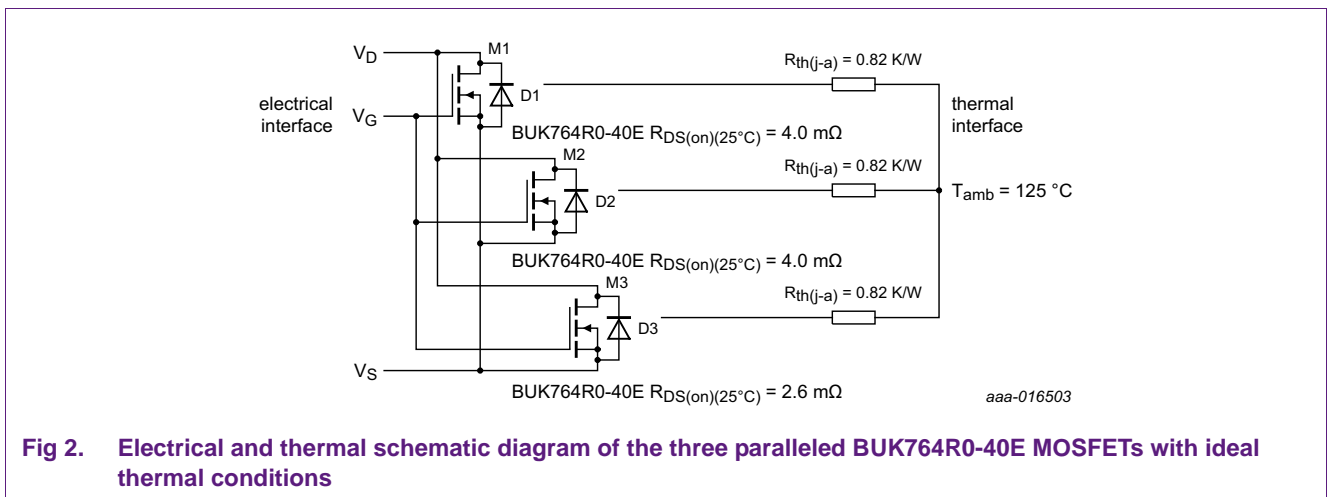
$V_D$

M1

electrical interface

$V_G$

D1

$R_{th(j-a)}$ = 0.82 K/W

thermal interface

BUK764R0-40E $R_{DS(on)(25°C)}$ = 4.0 mΩ

M2

$R_{th(j-a)}$ = 0.82 K/W

D2

$T_{amb}$ = 125 °C

BUK764R0-40E $R_{DS(on)(25°C)}$ = 4.0 mΩ

M3

$R_{th(j-a)}$ = 0.82 K/W

D3

$V_S$

BUK764R0-40E $R_{DS(on)(25°C)}$ = 2.6 mΩ

aaa-016503

Fig 2. Electrical and thermal schematic diagram of the three paralleled BUK764R0-40E MOSFETs with ideal thermal conditions